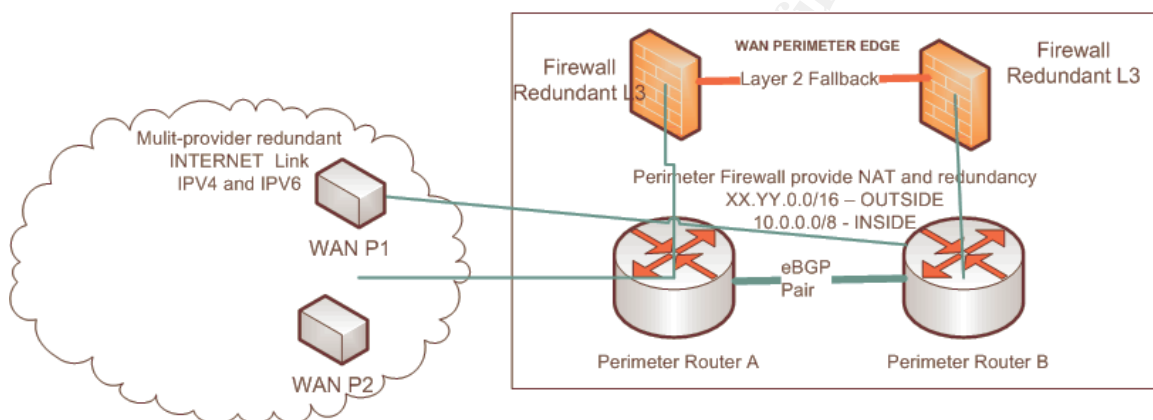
WAN PERIMETER EDGE

Firewall Redundant L3

Layer 2 Fallback

Firewall Redundant L3

Mulit-provider redundant INTERNET Link IPV4 and IPV6

Perimeter Firewall provide NAT and redundancy
XX.YY.0.0/16 – OUTSIDE
10.0.0.0/8 - INSIDE

WAN P1

eBGP Pair

WAN P2

Perimeter Router A

Perimeter Router B